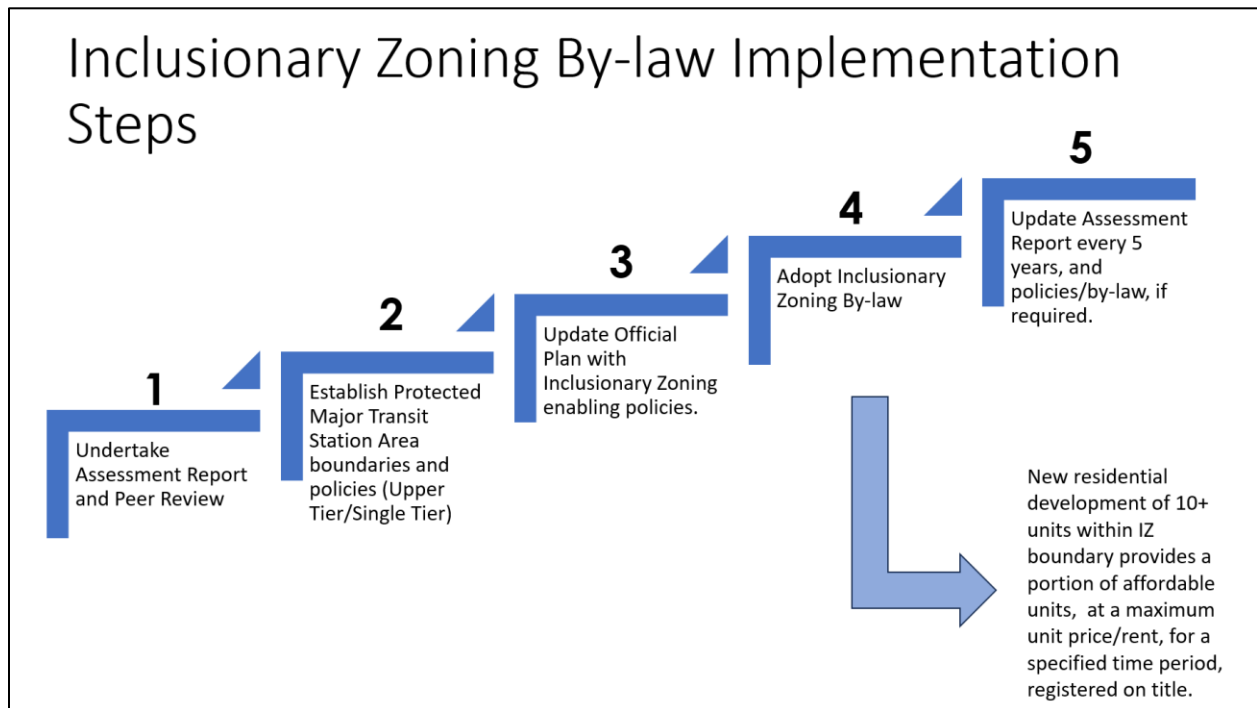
Inclusionary Zoning By-law Implementation Steps

1
Undertake Assessment Report and Peer Review

2
Establish Protected Major Transit Station Area boundaries and policies (Upper Tier/Single Tier)

3
Update Official Plan with Inclusionary Zoning enabling policies.

4
Adopt Inclusionary Zoning By-law

5
Update Assessment Report every 5 years, and policies/by-law, if required.

New residential development of 10+ units within IZ boundary provides a portion of affordable units, at a maximum unit price/rent, for a specified time period, registered on title.